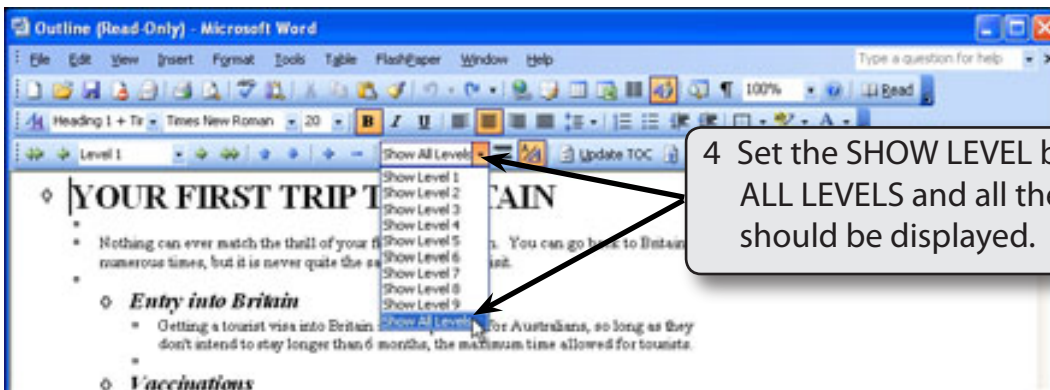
Outline (Read-Only) - Microsoft Word

File Edit View Insert Format Tools Table FlashPaper Window Help

Type a question for help

100% Read

Heading 1 + Ti Times New Roman 20 B I U

Level 1 Show All Levels Update TOC

YOUR FIRST TRIP T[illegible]TAIN

Nothing can ever match the thrill of your fi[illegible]n. You can go back to Britain numerous times, but it is never quite the sa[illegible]sit.

Entry into Britain

Getting a tourist visa into Britain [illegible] for Australians, so long as they don't intend to stay longer than 6 months, the maximum time allowed for tourists.

Vaccinations

Show Level 1
Show Level 2
Show Level 3
Show Level 4
Show Level 5
Show Level 6
Show Level 7
Show Level 8
Show Level 9
Show All Levels

4 Set the SHOW LEVEL b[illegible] ALL LEVELS and all th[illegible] should be displayed.